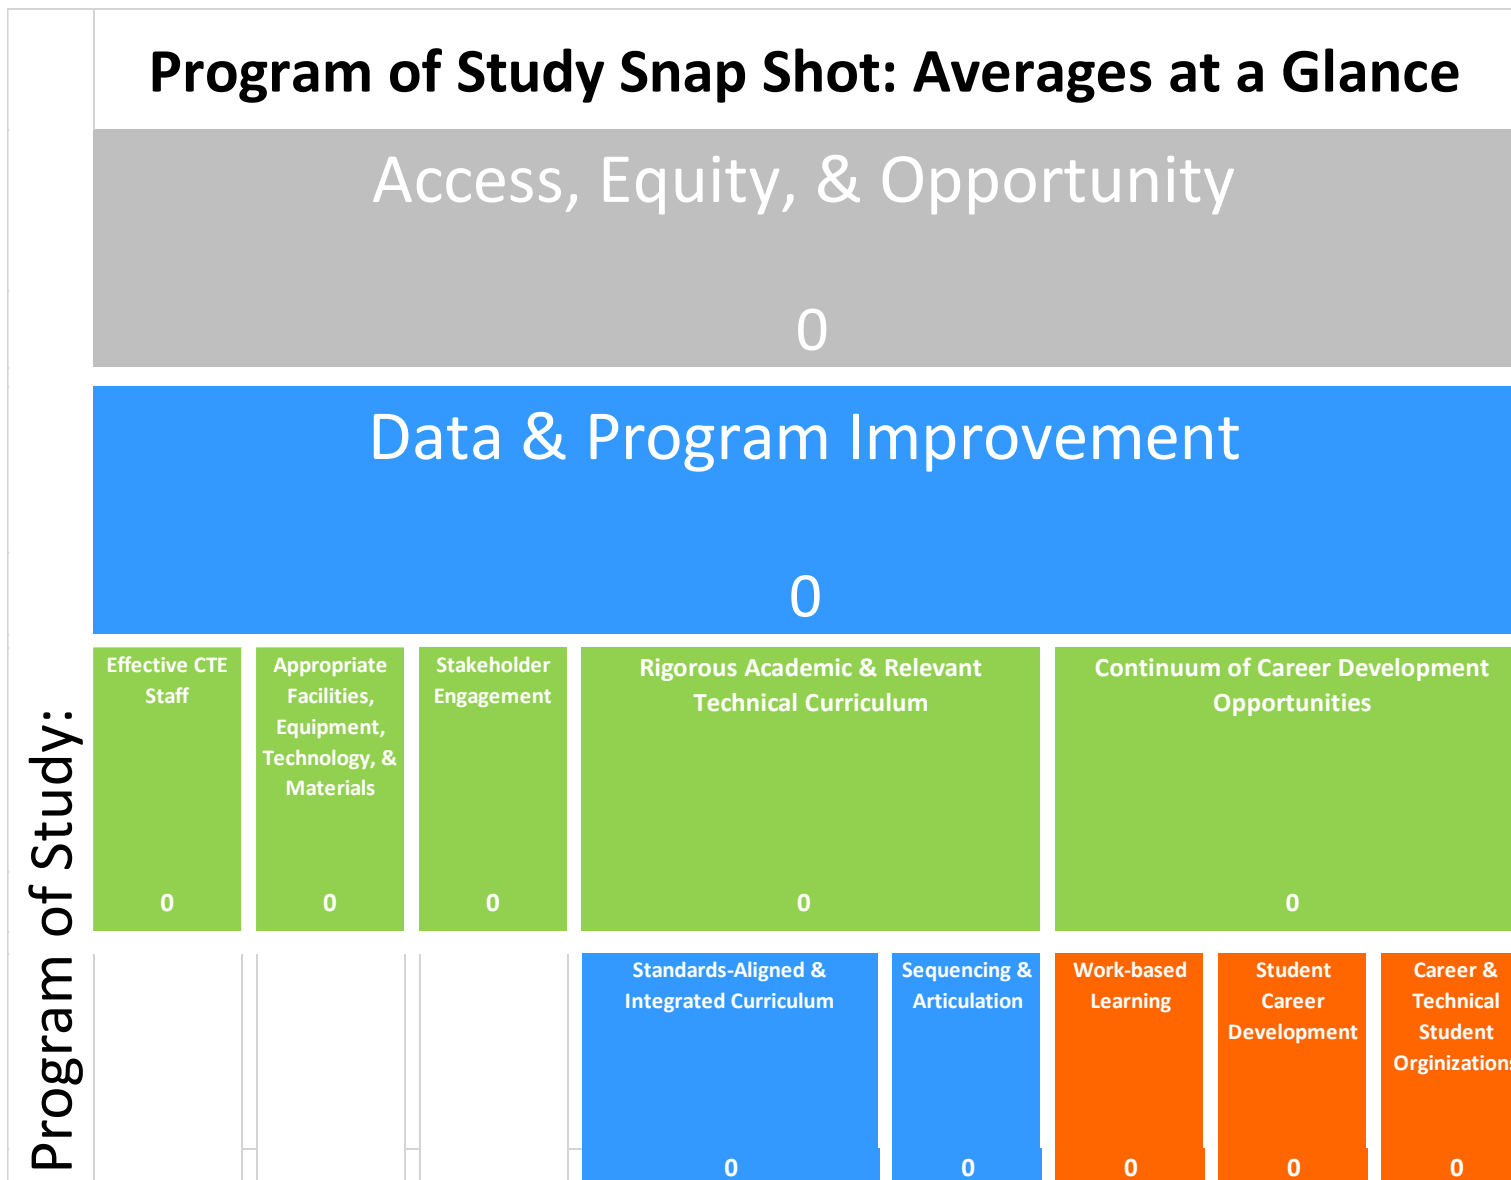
Program of Study Snap Shot: Averages at a Glance

Access, Equity, & Opportunity

0

Data & Program Improvement

0

Program of Study:

Effective CTE Staff

0

Appropriate Facilities, Equipment, Technology, & Materials

0

Stakeholder Engagement

0

Rigorous Academic & Relevant Technical Curriculum

0

Continuum of Career Development Opportunities

0

Standards-Aligned & Integrated Curriculum

0

Sequencing & Articulation

0

Work-based Learning

0

Student Career Development

0

Career & Technical Student Orginizations

0